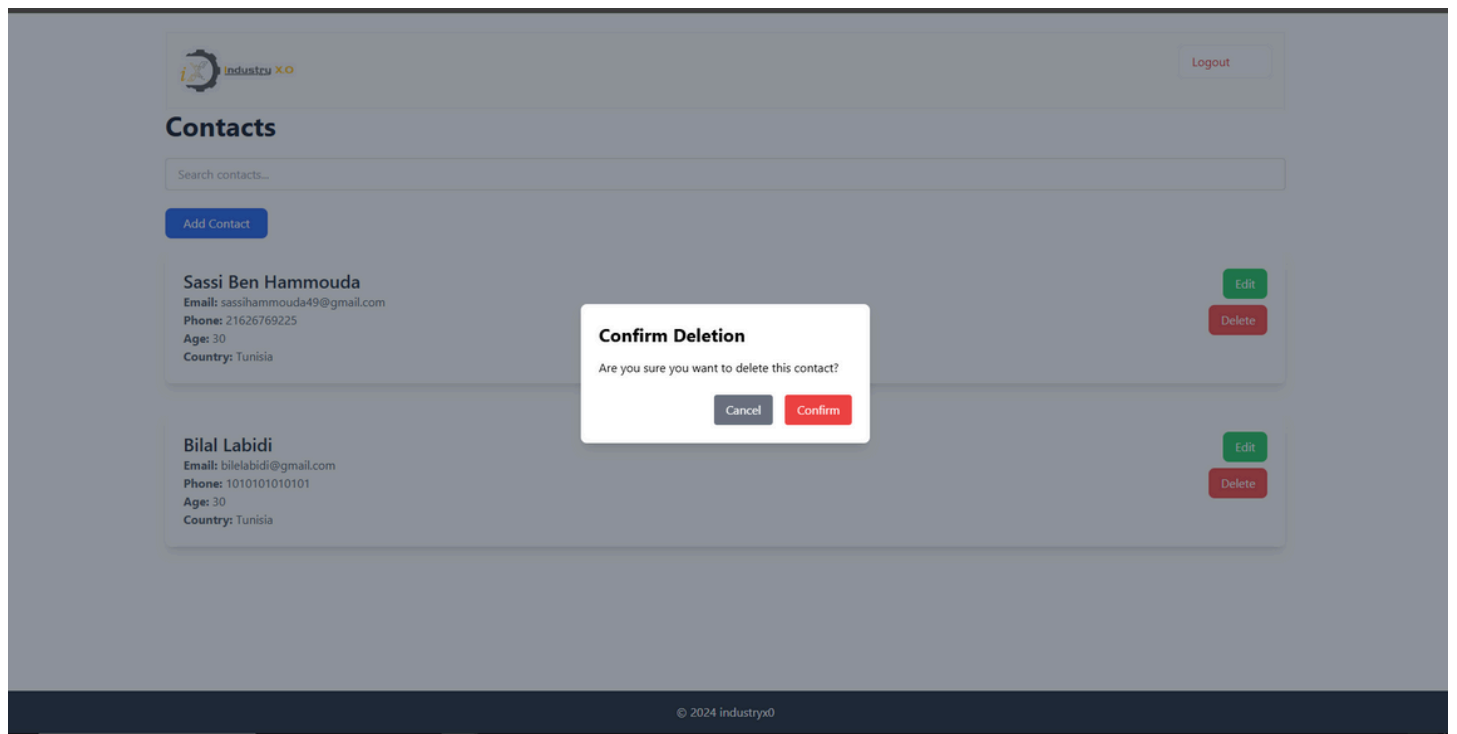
iX Industry X.O

Logout

Contacts

Search contacts...

Add Contact

Sassi Ben Hammouda
Email: sassihammouda49@gmail.com
Phone: 21626769225
Age: 30
Country: Tunisia

Edit
Delete

Confirm Deletion

Are you sure you want to delete this contact?

Cancel Confirm

Bilal Labidi
Email: bilelabidi@gmail.com
Phone: 1010101010101
Age: 30
Country: Tunisia

Edit
Delete

© 2024 industryx0